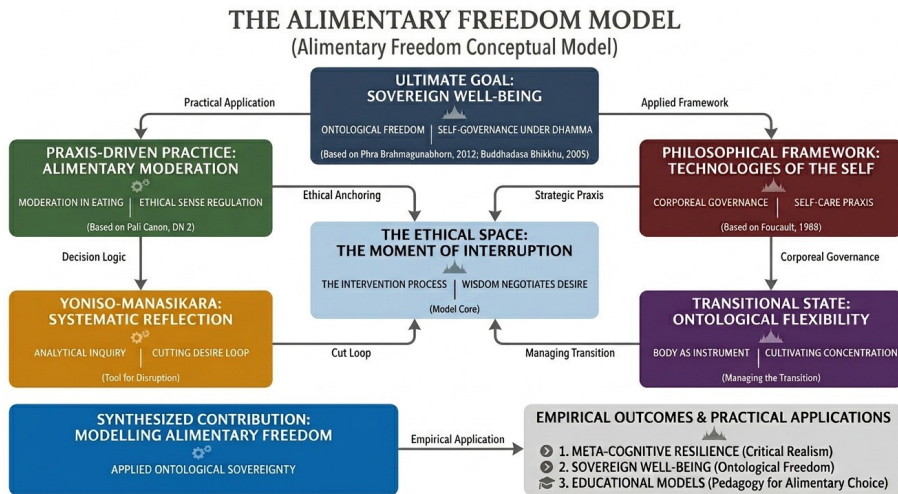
THE ALIMENTARY FREEDOM MODEL
(Alimentary Freedom Conceptual Model)

ULTIMATE GOAL:
SOVEREIGN WELL-BEING
ONTOLOGICAL FREEDOM | SELF-GOVERNANCE UNDER DHAMMA
(Based on Phra Brahmagunabhorn, 2012; Buddhadasa Bhikkhu, 2005)

Practical Application

Applied Framework

PRAXIS-DRIVEN PRACTICE:
ALIMENTARY MODERATION
MODERATION IN EATING | ETHICAL SENSE REGULATION
(Based on Pali Canon, DN 2)

Ethical Anchoring

Strategic Praxis

PHILOSOPHICAL FRAMEWORK:
TECHNOLOGIES OF THE SELF
CORPOREAL GOVERNANCE | SELF-CARE PRAXIS
(Based on Foucault, 1988)

THE ETHICAL SPACE:
THE MOMENT OF INTERRUPTION
THE INTERVENTION PROCESS | WISDOM NEGOTIATES DESIRE
(Model Core)

Decision Logic

Corporeal Governance

YONISO-MANASIKARA:
SYSTEMATIC REFLECTION
ANALYTICAL INQUIRY | CUTTING DESIRE LOOP
(Tool for Disruption)

Cut Loop

Managing Transition

TRANSITIONAL STATE:
ONTOLOGICAL FLEXIBILITY
BODY AS INSTRUMENT | CULTIVATING CONCENTRATION
(Managing the Transition)

SYNTHESIZED CONTRIBUTION:
MODELLING ALIMENTARY FREEDOM
APPLIED ONTOLOGICAL SOVEREIGNTY

Empirical Application

EMPIRICAL OUTCOMES & PRACTICAL APPLICATIONS
1. META-COGNITIVE RESILIENCE (Critical Realism)
2. SOVEREIGN WELL-BEING (Ontological Freedom)
3. EDUCATIONAL MODELS (Pedagogy for Alimentary Choice)